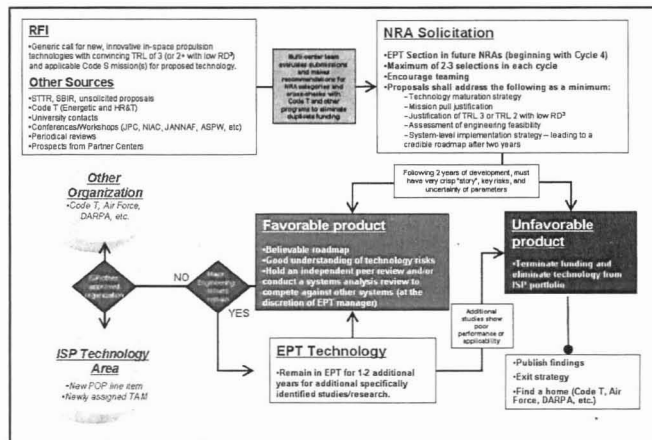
RFI
•Generic call for new, innovative in-space propulsion technologies with convincing TRL of 3 (or 2+ with low RD³) and applicable Code S mission(s) for proposed technology.

Other Sources
•STTR, SBIR, unsolicited proposals
•Code T (Energetic and HR&T)
•University contacts
•Conferences/Workshops (JPC, NIAC, JANNAF, ASPW, etc)
•Periodical reviews
•Prospects from Partner Centers

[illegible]

NRA Solicitation
•EPT Section in future NRAs (beginning with Cycle 4)
•Maximum of 2-3 selections in each cycle
•Encourage teaming
•Proposals shall address the following as a minimum:
–Technology maturation strategy
–Mission pull justification
–Justification of TRL 3 or TRL 2 with low RD³
–Assessment of engineering feasibility
–System-level implementation strategy – leading to a credible roadmap after two years

Following 2 years of development, must have very crisp "story", key risks, and uncertainty of parameters

Other Organization
•Code T, Air Force, DARPA, etc.

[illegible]

NO

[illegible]

YES

Favorable product
•Believable roadmap
•Good understanding of technology risks
•Hold an independent peer review and/or conduct a systems analysis review to compete against other systems (at the discretion of EPT manager)

Unfavorable product
•Terminate funding and eliminate technology from ISP portfolio

Additional studies show poor performance or applicability

ISP Technology Area
•New POP line item
•Newly assigned TAM

EPT Technology
•Remain in EPT for 1-2 additional years for additional specifically identified studies/research.

•Publish findings
•Exit strategy
•Find a home (Code T, Air Force, DARPA, etc.)